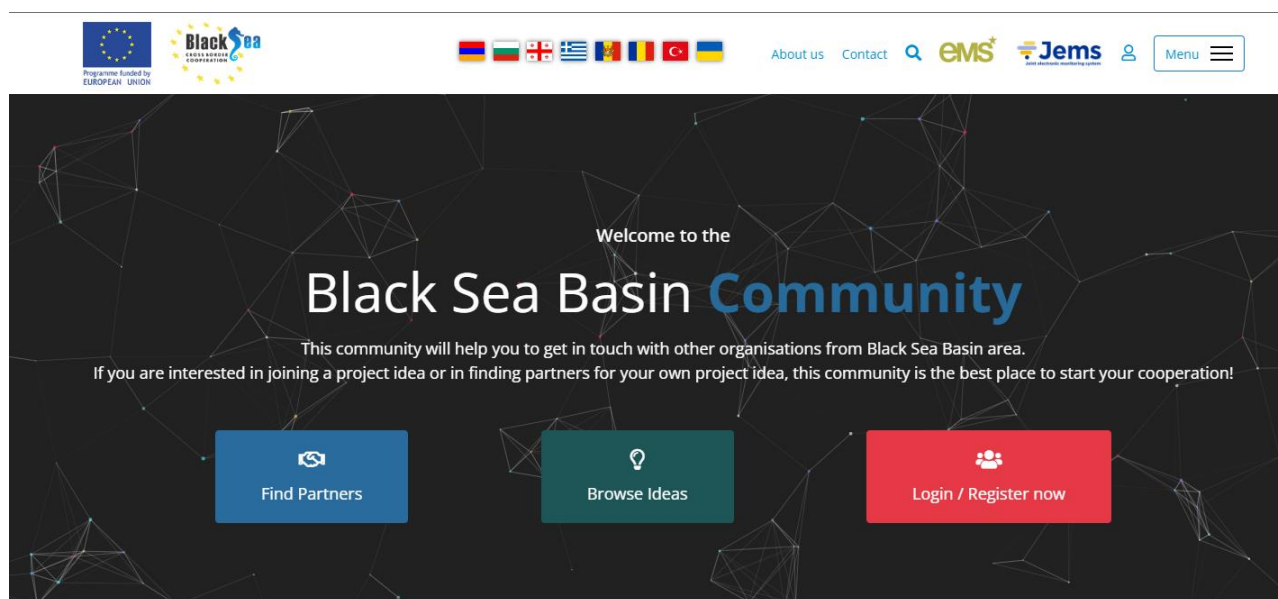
Programme funded by EUROPEAN UNION

Black Sea CROSS BORDER COOPERATION

About us Contact eMS Jems joint electronic monitoring system Menu

Welcome to the

Black Sea Basin Community

This community will help you to get in touch with other organisations from Black Sea Basin area.
If you are interested in joining a project idea or in finding partners for your own project idea, this community is the best place to start your cooperation!

Find Partners

Browse Ideas

Login / Register now